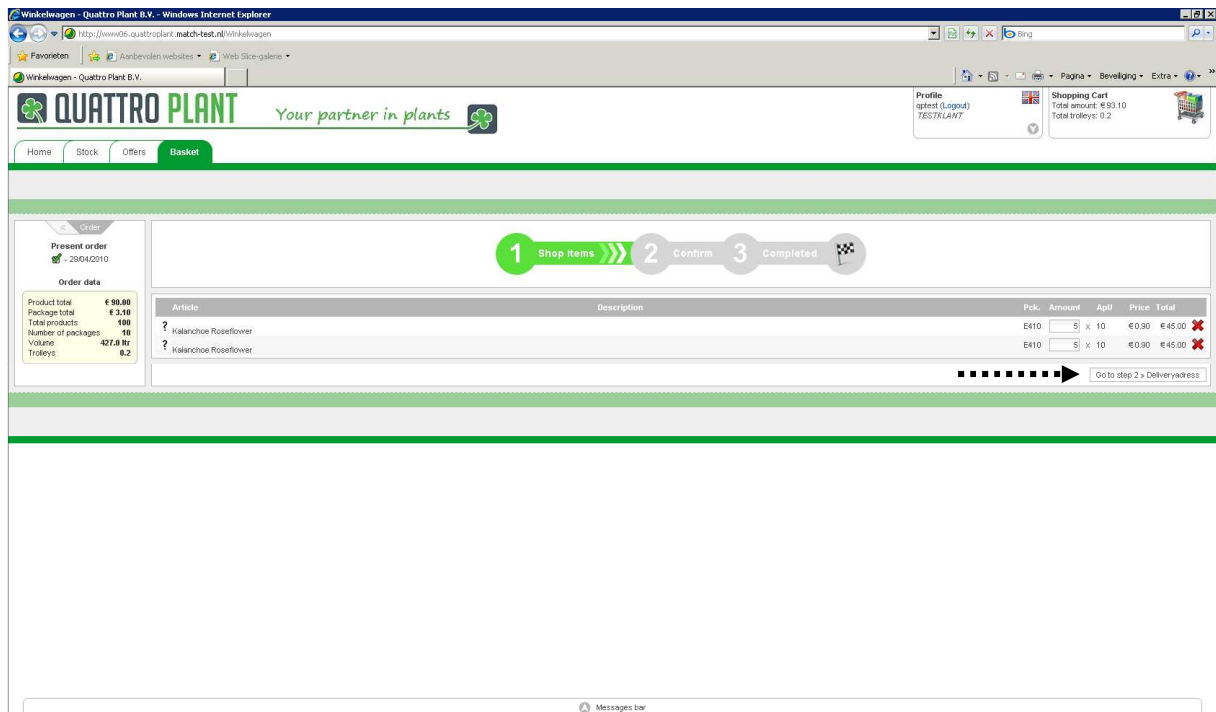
Winkelwagen - Quattro Plant B.V. - Windows Internet Explorer

http://www06.quattroplant.match-test.nl/Winkelwagen

Bing

Favorieten | Aanbevolen websites ▾ | Web Slice-galerie ▾

Winkelwagen - Quattro Plant B.V.

Pagina ▾ Beveiliging ▾ Extra ▾

QUATTRO PLANT Your partner in plants

Profile
qptest (Logout)
TESTKLANT

Shopping Cart
Total amount: € 93.10
Total trolleys: 0.2

Home | Stock | Offers | Basket

Order

Present order
- 29/04/2010

Order data

| | |
|---|---|
| Product total | € 90.00 |
| Package total | € 3.10 |
| Total products | 100 |
| Number of packages | 10 |
| Volume | 427.0 ltr |
| Trolleys | 0.2 |

1 Shop items 2 Confirm 3 Completed

| Article | Description | Pck. | Amount | Apu | Price | Total |
|---|---|---|---|---|---|---|
| ? Kalanchoe Roseflower | | E410 | 5 x | 10 | €0.90 | €45.00 |
| ? Kalanchoe Roseflower | | E410 | 5 x | 10 | €0.90 | €45.00 |

Go to step 2 > Deliveryadress

Messages bar